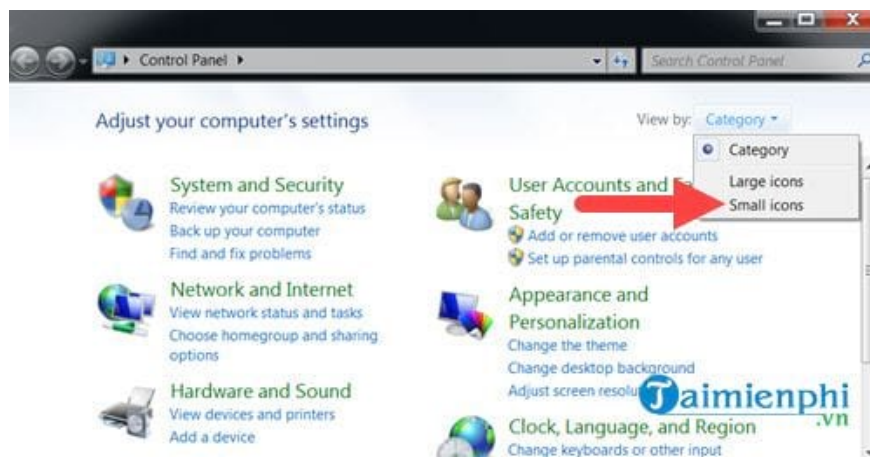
Control Panel ▸

Search Control Panel

Adjust your computer's settings

View by: Category ▾

Category

Large icons

Small icons

System and Security
Review your computer's status
Back up your computer
Find and fix problems

User Accounts and F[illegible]
Safety
Add or remove user accounts
Set up parental controls for any user

Network and Internet
View network status and tasks
Choose homegroup and sharing options

Appearance and Personalization
Change the theme
Change desktop background
Adjust screen resolu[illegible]

Hardware and Sound
View devices and printers
Add a device

Clock, Language, and Region
Change keyboards or other input

Taimienphi
.vn